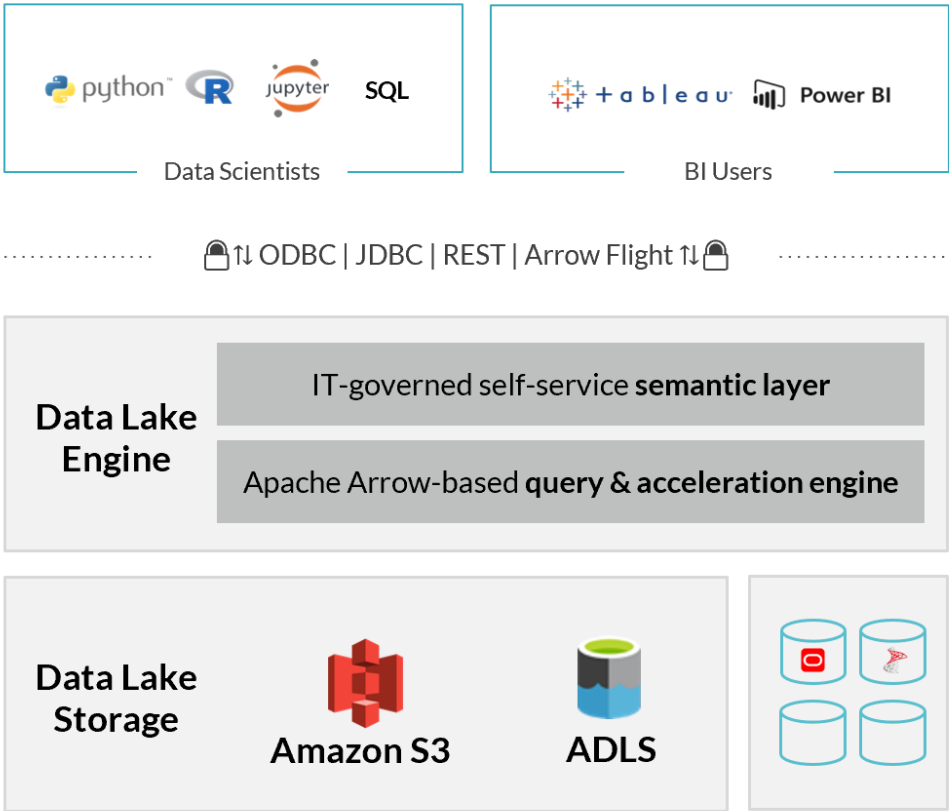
python™ R jupyter SQL

Data Scientists

+ a b l e a u Power BI

BI Users

⇅ ODBC | JDBC | REST | Arrow Flight ⇅

Data Lake Engine

IT-governed self-service **semantic layer**

Apache Arrow-based **query & acceleration engine**

Data Lake Storage

Amazon S3

ADLS